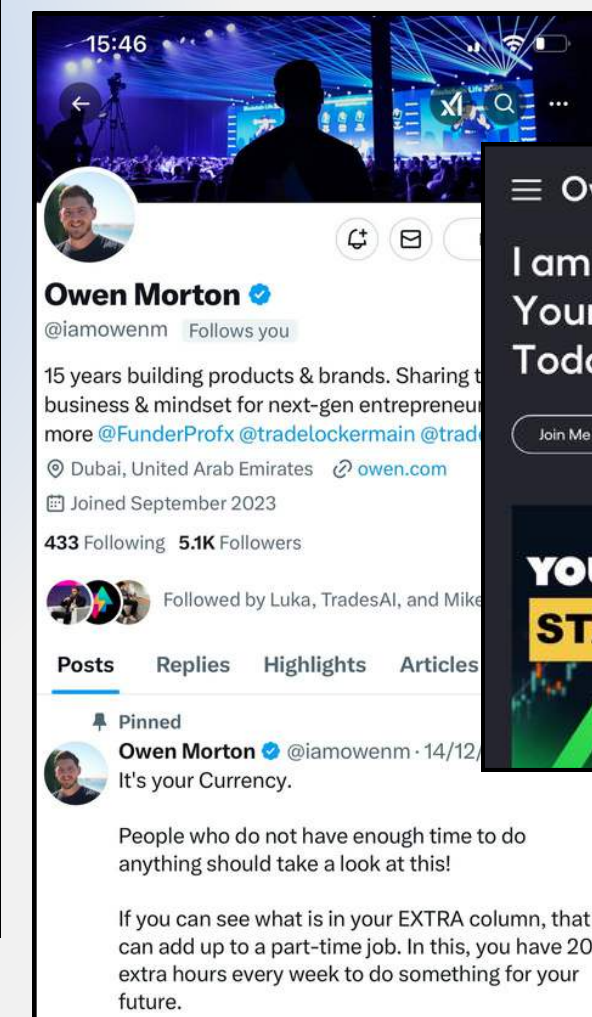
15:46

Owen Morton
@iamowenm Follows you

15 years building products & brands. Sharing t business & mindset for next-gen entrepreneu more @FunderProfx @tradelockermain @trad

Dubai, United Arab Emirates owen.com

Joined September 2023

433 Following 5.1K Followers

Followed by Luka, TradesAI, and Mike

Posts Replies Highlights Articles

Pinned

Owen Morton @iamowenm · 14/12/

It's your Currency.

People who do not have enough time to do anything should take a look at this!

If you can see what is in your EXTRA column, that can add up to a part-time job. In this, you have 20 extra hours every week to do something for your future.

≡ Ov

I am Your Toda

Join Me

YOU ST